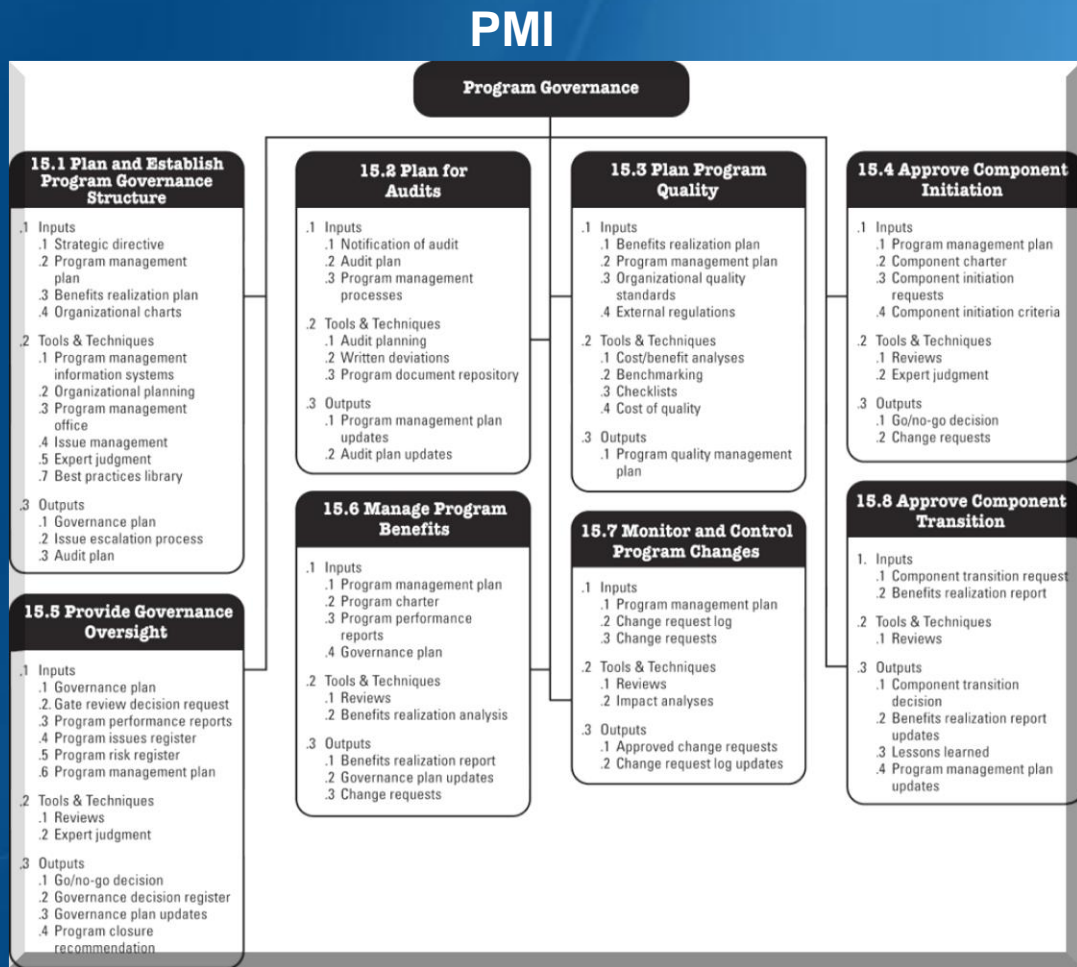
PMI

Program Governance

15.1 Plan and Establish Program Governance Structure

.1 Inputs
.1 Strategic directive
.2 Program management plan
.3 Benefits realization plan
.4 Organizational charts

.2 Tools & Techniques
.1 Program management information systems
.2 Organizational planning
.3 Program management office
.4 Issue management
.5 Expert judgment
.7 Best practices library

.3 Outputs
.1 Governance plan
.2 Issue escalation process
.3 Audit plan

15.5 Provide Governance Oversight

.1 Inputs
.1 Governance plan
.2 Gate review decision request
.3 Program performance reports
.4 Program issues register
.5 Program risk register
.6 Program management plan

.2 Tools & Techniques
.1 Reviews
.2 Expert judgment

.3 Outputs
.1 Go/no-go decision
.2 Governance decision register
.3 Governance plan updates
.4 Program closure recommendation

15.2 Plan for Audits

.1 Inputs
.1 Notification of audit
.2 Audit plan
.3 Program management processes

.2 Tools & Techniques
.1 Audit planning
.2 Written deviations
.3 Program document repository

.3 Outputs
.1 Program management plan updates
.2 Audit plan updates

15.6 Manage Program Benefits

.1 Inputs
.1 Program management plan
.2 Program charter
.3 Program performance reports
.4 Governance plan

.2 Tools & Techniques
.1 Reviews
.2 Benefits realization analysis

.3 Outputs
.1 Benefits realization report
.2 Governance plan updates
.3 Change requests

15.3 Plan Program Quality

.1 Inputs
.1 Benefits realization plan
.2 Program management plan
.3 Organizational quality standards
.4 External regulations

.2 Tools & Techniques
.1 Cost/benefit analyses
.2 Benchmarking
.3 Checklists
.4 Cost of quality

.3 Outputs
.1 Program quality management plan

15.7 Monitor and Control Program Changes

.1 Inputs
.1 Program management plan
.2 Change request log
.3 Change requests

.2 Tools & Techniques
.1 Reviews
.2 Impact analyses

.3 Outputs
.1 Approved change requests
.2 Change request log updates

15.4 Approve Component Initiation

.1 Inputs
.1 Program management plan
.2 Component charter
.3 Component initiation requests
.4 Component initiation criteria

.2 Tools & Techniques
.1 Reviews
.2 Expert judgment

.3 Outputs
.1 Go/no-go decision
.2 Change requests

15.8 Approve Component Transition

1. Inputs
.1 Component transition request
.2 Benefits realization report

.2 Tools & Techniques
.1 Reviews

.3 Outputs
.1 Component transition decision
.2 Benefits realization report updates
.3 Lessons learned
.4 Program management plan updates